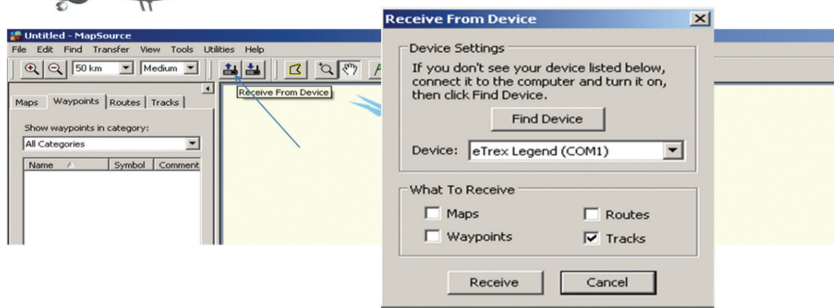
Untitled - MapSource

File Edit Find Transfer View Tools Utilities Help

50 km Medium

Receive From Device

Maps Waypoints Routes Tracks

Show waypoints in category:

All Categories

Name Symbol Comment

Receive From Device

Device Settings

If you don't see your device listed below, connect it to the computer and turn it on, then click Find Device.

Find Device

Device: eTrex Legend (COM1)

What To Receive

Maps

Routes

Waypoints

Tracks

Receive

Cancel